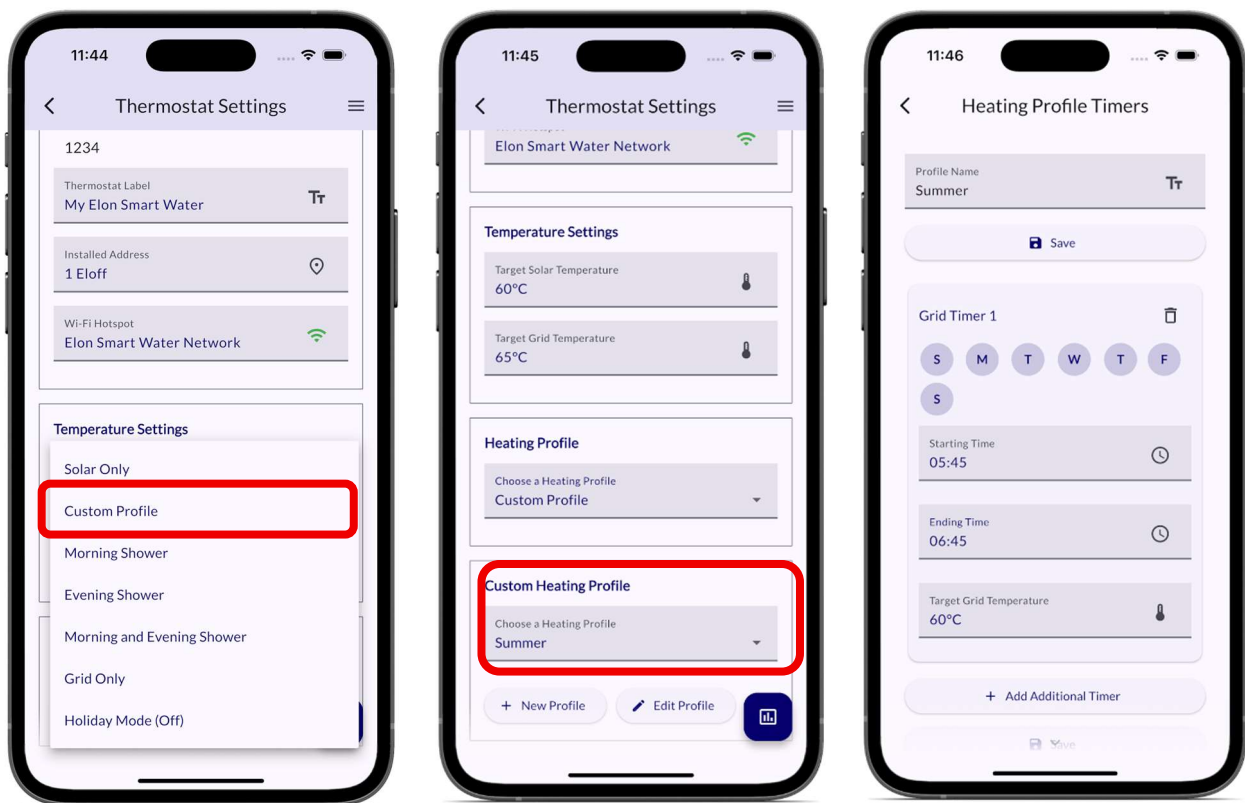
11:44

Thermostat Settings

1234

Thermostat Label
My Elon Smart Water

Installed Address
1 Eloff

Wi-Fi Hotspot
Elon Smart Water Network

Temperature Settings

Solar Only

Custom Profile

Morning Shower

Evening Shower

Morning and Evening Shower

Grid Only

Holiday Mode (Off)

11:45

Thermostat Settings

Elon Smart Water Network

Temperature Settings

Target Solar Temperature
60°C

Target Grid Temperature
65°C

Heating Profile

Choose a Heating Profile
Custom Profile

Custom Heating Profile

Choose a Heating Profile
Summer

+ New Profile

Edit Profile

11:46

Heating Profile Timers

Profile Name
Summer

Save

Grid Timer 1

S M T W T F S

Starting Time
05:45

Ending Time
06:45

Target Grid Temperature
60°C

+ Add Additional Timer

Save